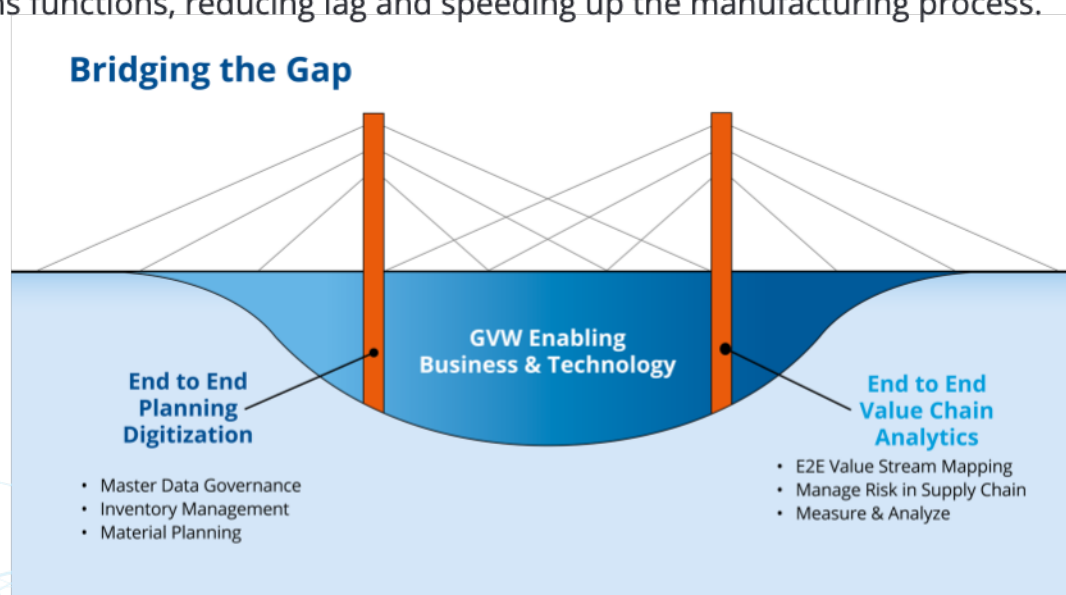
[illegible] functions, reducing lag and speeding up the manufacturing process.

Bridging the Gap

GVW Enabling Business & Technology

End to End Planning Digitization

- Master Data Governance
- Inventory Management
- Material Planning

End to End Value Chain Analytics

- E2E Value Stream Mapping
- Manage Risk in Supply Chain
- Measure & Analyze